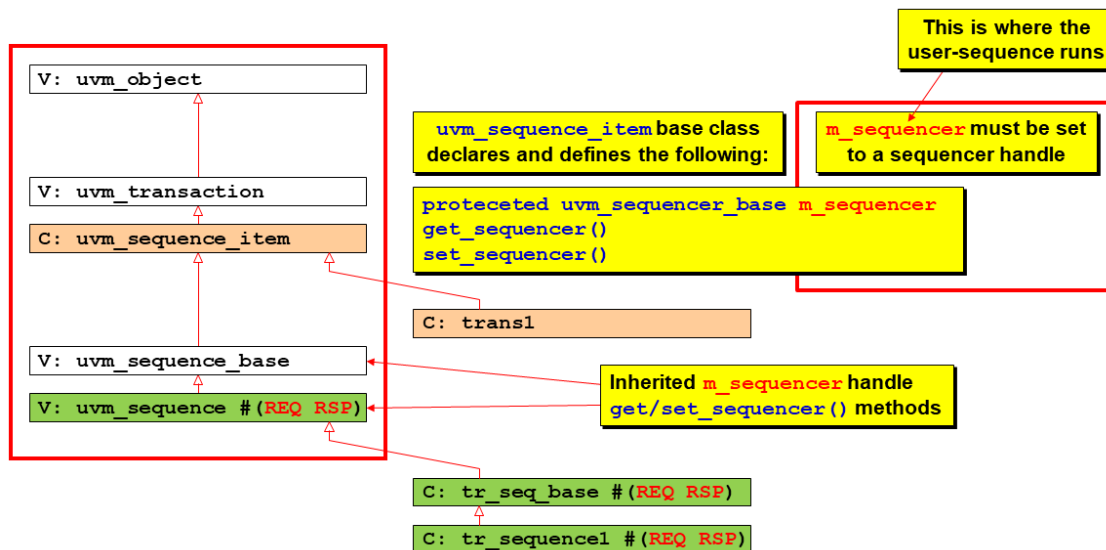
This is where the user-sequence runs

V: uvm_object

uvm_sequence_item base class declares and defines the following:

m_sequencer must be set to a sequencer handle

V: uvm_transaction

proteceted uvm_sequencer_base m_sequencer
get_sequencer()
set_sequencer()

C: uvm_sequence_item

C: trans1

V: uvm_sequence_base

Inherited m_sequencer handle
get/set_sequencer() methods

V: uvm_sequence #(REQ RSP)

C: tr_seq_base #(REQ RSP)

C: tr_sequence1 #(REQ RSP)